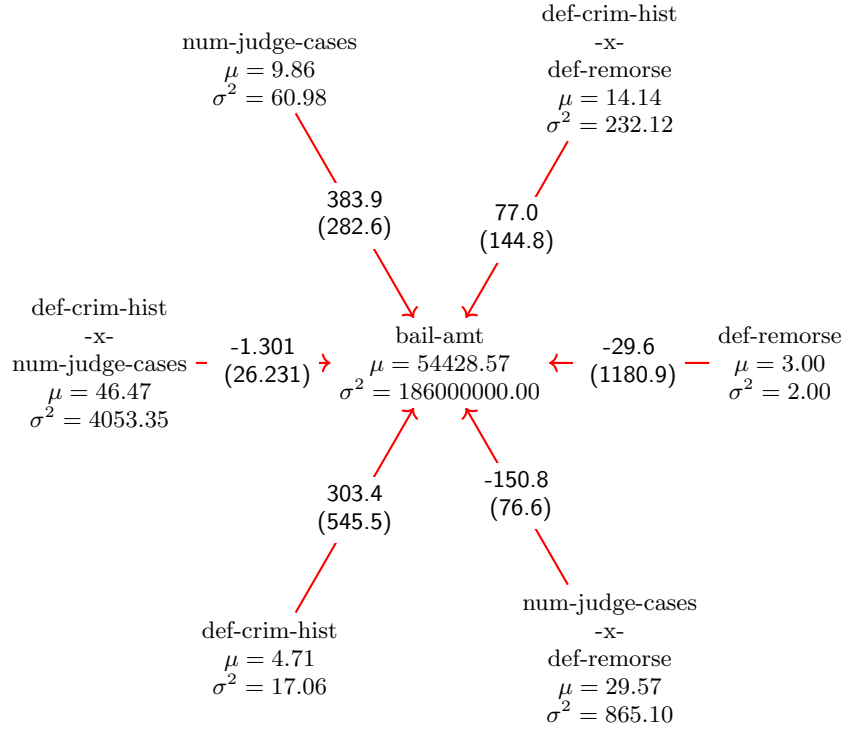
num-judge-cases
$\mu = 9.86$
$\sigma^2 = 60.98$

def-crim-hist
-x-
def-remorse
$\mu = 14.14$
$\sigma^2 = 232.12$

383.9
(282.6)

77.0
(144.8)

def-crim-hist
-x-
num-judge-cases
$\mu = 46.47$
$\sigma^2 = 4053.35$

-1.301
(26.231)

bail-amt
$\mu = 54428.57$
$\sigma^2 = 186000000.00$

-29.6
(1180.9)

def-remorse
$\mu = 3.00$
$\sigma^2 = 2.00$

303.4
(545.5)

-150.8
(76.6)

def-crim-hist
$\mu = 4.71$
$\sigma^2 = 17.06$

num-judge-cases
-x-
def-remorse
$\mu = 29.57$
$\sigma^2 = 865.10$